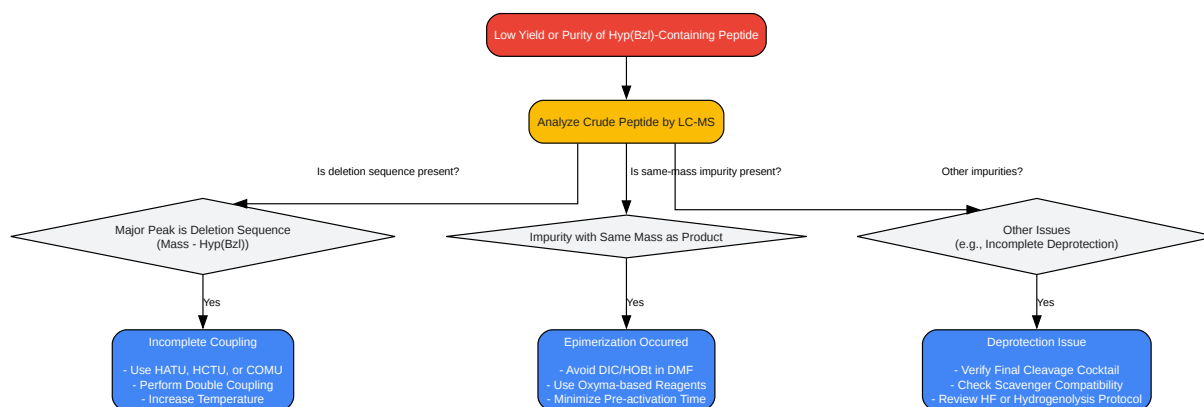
Low Yield or Purity of Hyp(Bzl)-Containing Peptide

Analyze Crude Peptide by LC-MS

Is deletion sequence present?

Is same-mass impurity present?

Other impurities?

Major Peak is Deletion Sequence
(Mass - Hyp(Bzl))

Impurity with Same Mass as Product

Other Issues
(e.g., Incomplete Deprotection)

Yes

Yes

Yes

Incomplete Coupling

- Use HATU, HCTU, or COMU
- Perform Double Coupling
- Increase Temperature

Epimerization Occurred

- Avoid DIC/HOBt in DMF
- Use Oxyma-based Reagents
- Minimize Pre-activation Time

Deprotection Issue

- Verify Final Cleavage Cocktail
- Check Scavenger Compatibility
- Review HF or Hydrogenolysis Protocol